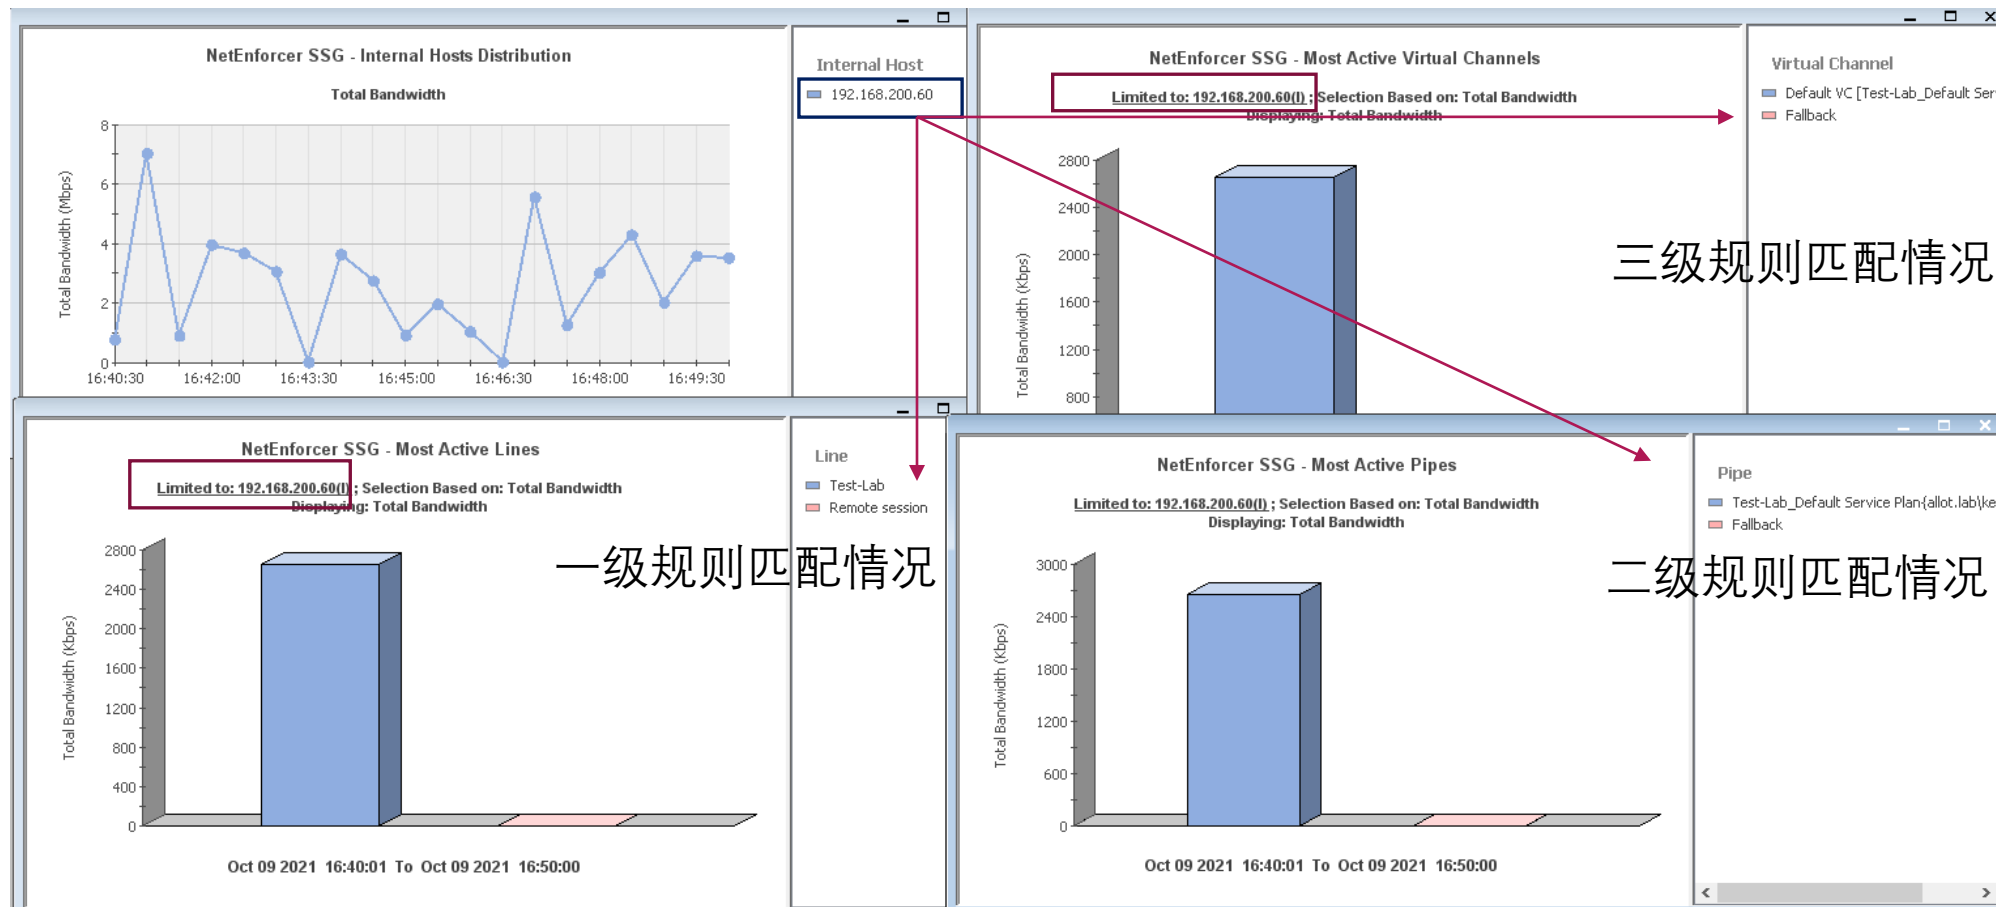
NetEnforcer SSG - Internal Hosts Distribution

Total Bandwidth

Total Bandwidth (Mbps)

8
6
4
2
0

16:40:30 16:42:00 16:43:30 16:45:00 16:46:30 16:48:00 16:49:30

Internal Host

192.168.200.60

NetEnforcer SSG - Most Active Virtual Channels

Limited to: 192.168.200.60(I) ; Selection Based on: Total Bandwidth
Displaying: Total Bandwidth

Total Bandwidth (Kbps)

2800
2400
2000
1600
1200
800

Virtual Channel

Default VC [Test-Lab_Default Ser

Fallback

三级规则匹配情况

NetEnforcer SSG - Most Active Lines

Limited to: 192.168.200.60(I) ; Selection Based on: Total Bandwidth
Displaying: Total Bandwidth

Total Bandwidth (Kbps)

2800
2400
2000
1600
1200
800
400
0

Oct 09 2021 16:40:01 To Oct 09 2021 16:50:00

一级规则匹配情况

Line

Test-Lab

Remote session

NetEnforcer SSG - Most Active Pipes

Limited to: 192.168.200.60(I) ; Selection Based on: Total Bandwidth
Displaying: Total Bandwidth

Total Bandwidth (Kbps)

3000
2400
1800
1200
600
0

Oct 09 2021 16:40:01 To Oct 09 2021 16:50:00

Pipe

Test-Lab_Default Service Plan{allot.lab\ke

Fallback

二级规则匹配情况